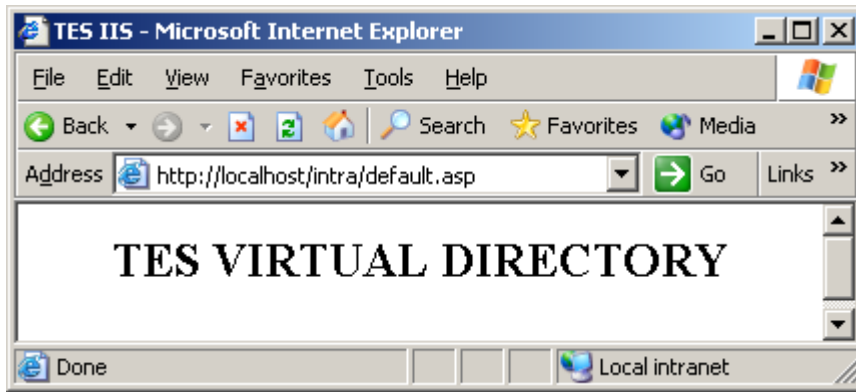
TES IIS - Microsoft Internet Explorer

File Edit View Favorites Tools Help

Back Search Favorites Media »

Address http://localhost/intra/default.asp Go Links »

TES VIRTUAL DIRECTORY

Done Local intranet